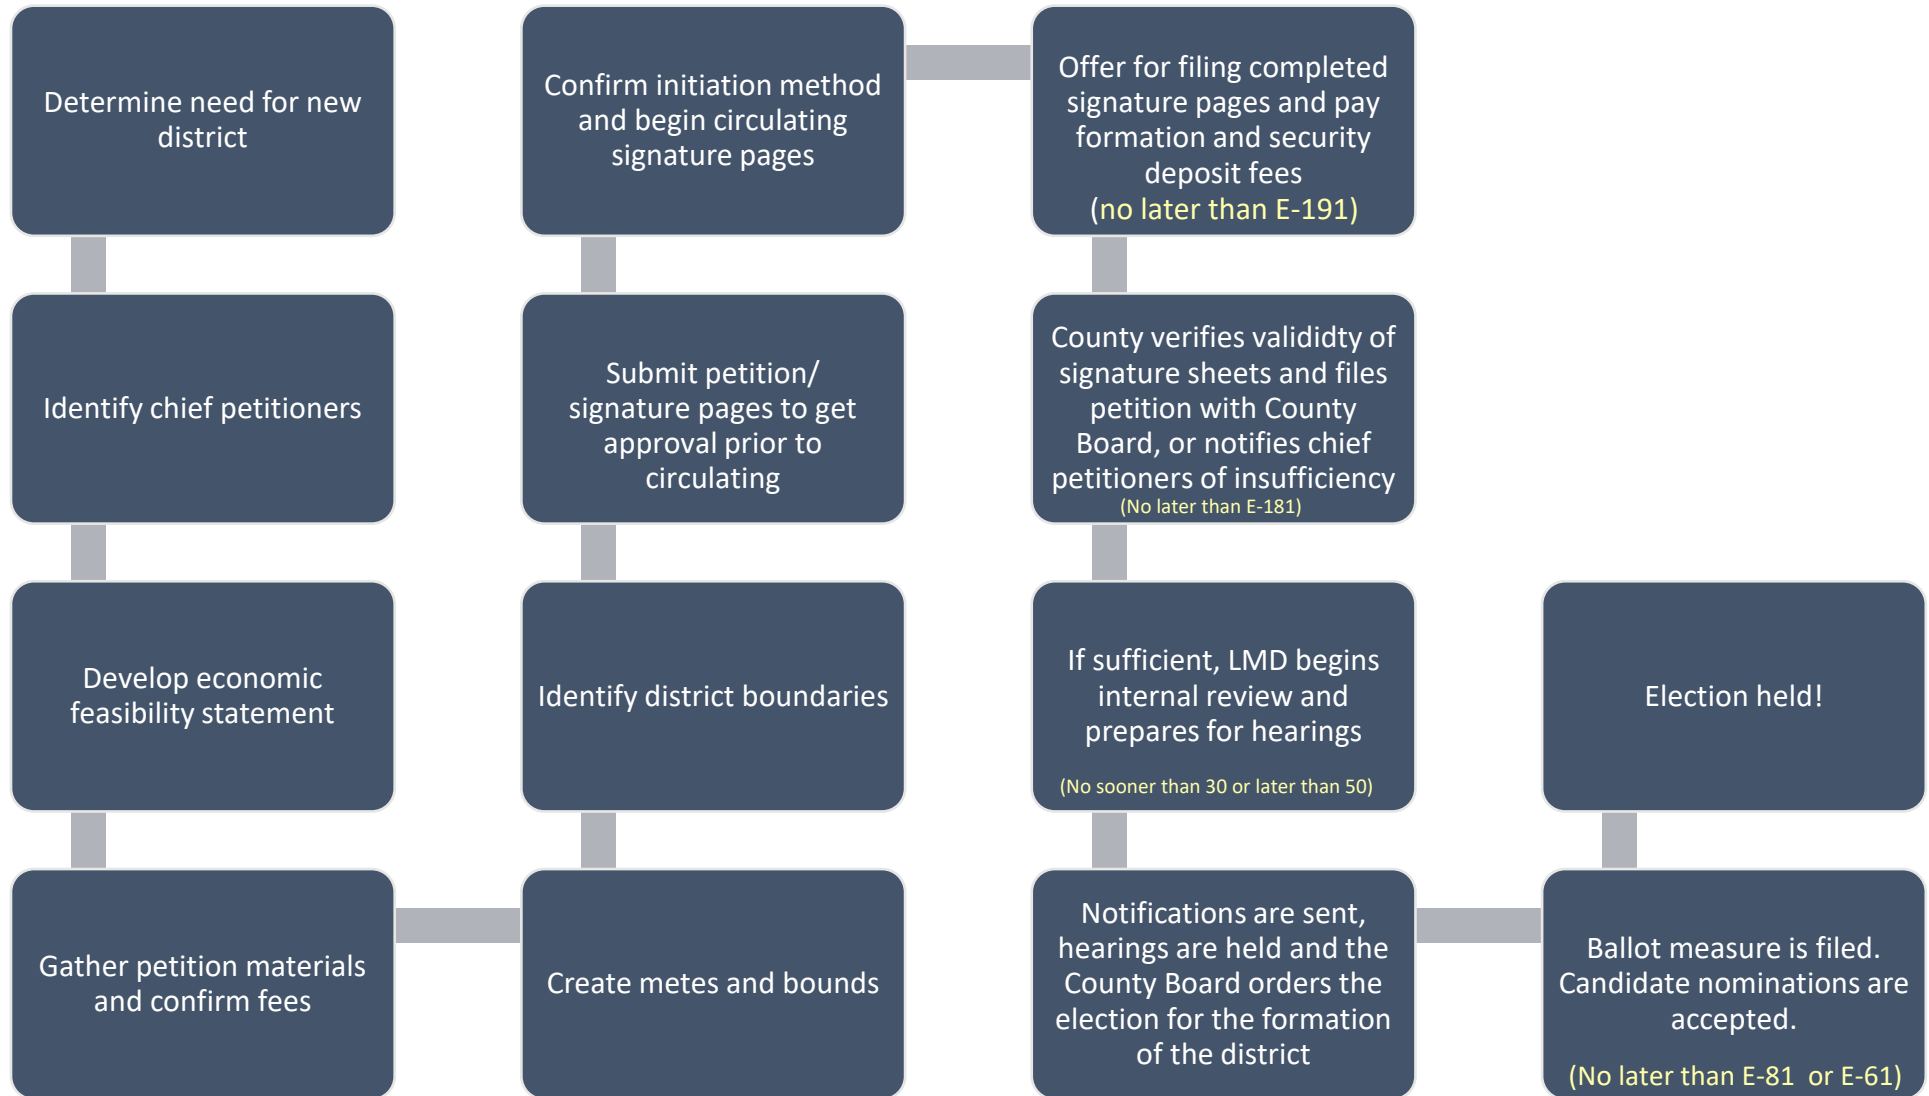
Determine need for new district

Identify chief petitioners

Develop economic feasibility statement

Gather petition materials and confirm fees

Create metes and bounds

Identify district boundaries

Submit petition/ signature pages to get approval prior to circulating

Confirm initiation method and begin circulating signature pages

Offer for filing completed signature pages and pay formation and security deposit fees (no later than E-191)

County verifies valididty of signature sheets and files petition with County Board, or notifies chief petitioners of insufficiency (No later than E-181)

If sufficient, LMD begins internal review and prepares for hearings

(No sooner than 30 or later than 50)

Notifications are sent, hearings are held and the County Board orders the election for the formation of the district

Ballot measure is filed. Candidate nominations are accepted.

(No later than E-81 or E-61)

Election held!